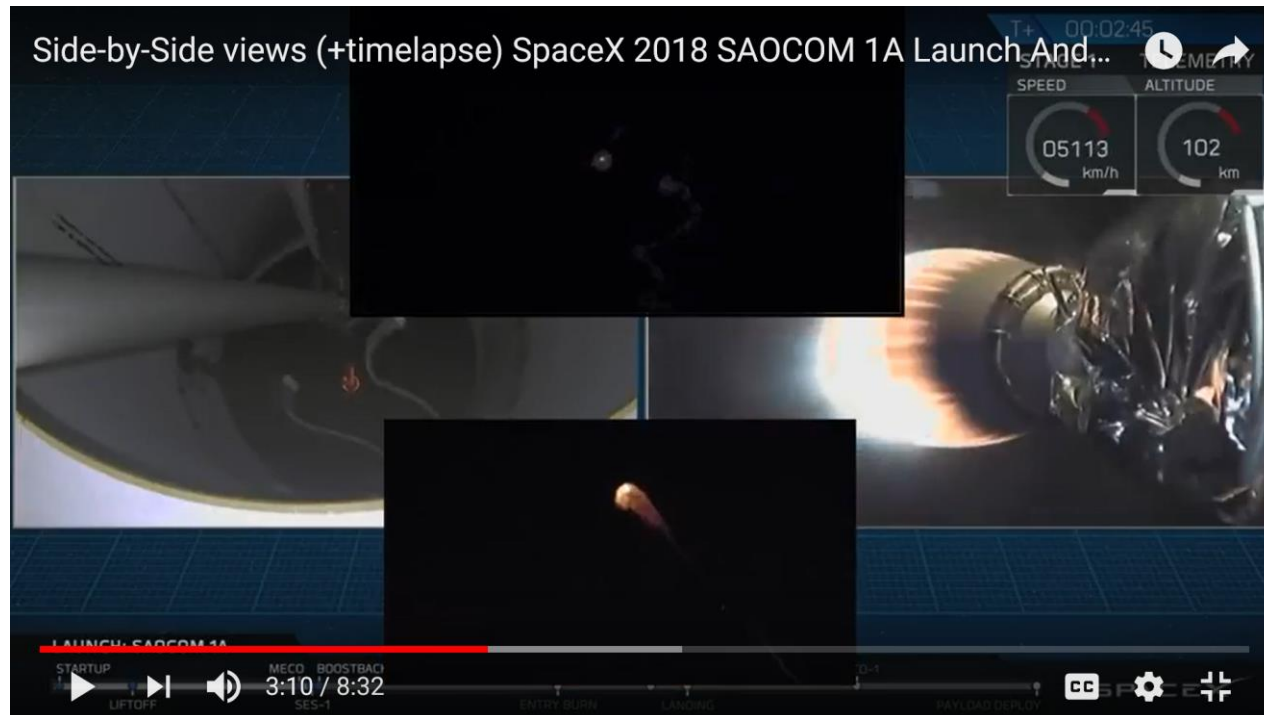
Side-by-Side views (+timelapse) SpaceX 2018 SAOCOM 1A Launch And...

T+ 00:02:45
STAGE 1 TELEMETRY
SPEED
05113
km/h
ALTITUDE
102
km

LAUNCH: SAOCOM 1A
STARTUP
LIFTOFF
MECO
BOOSTBACK
SES-1
ENTRY BURN
LANDING
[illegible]CO-1
PAYLOAD DEPLOY
3:10 / 8:32
CC
SPACEX